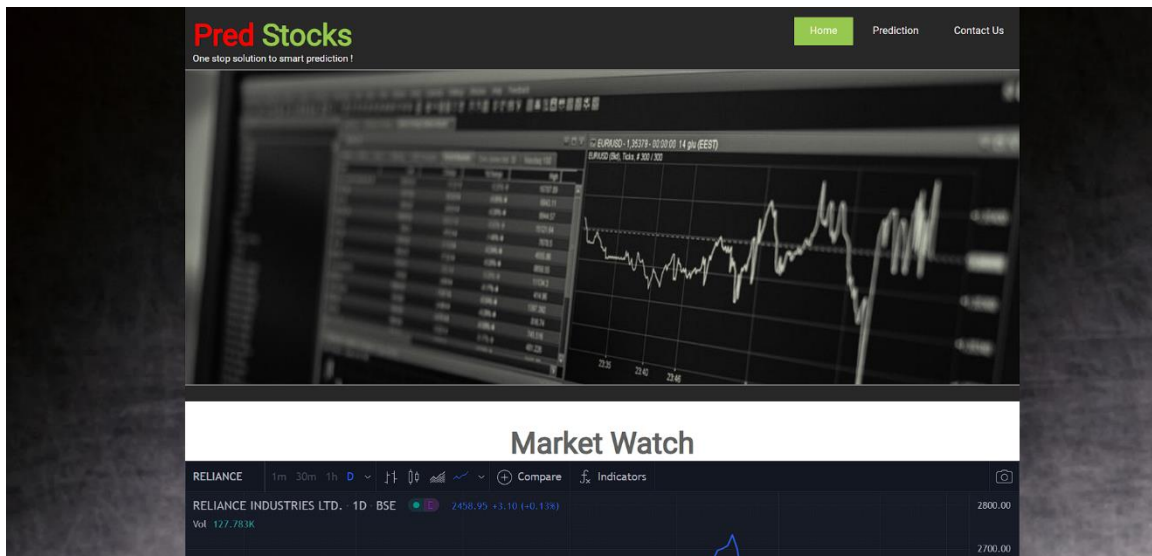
Pred Stocks
One stop solution to smart prediction !

Home Prediction Contact Us

EURUSD - 1.35379 - 00:00:00 14 giu (EEST)

Market Watch

RELIANCE 1m 30m 1h D Compare Indicators

RELIANCE INDUSTRIES LTD. · 1D · BSE 2458.95 +3.10 (+0.13%)
Vol 127.783K

2800.00
2700.00